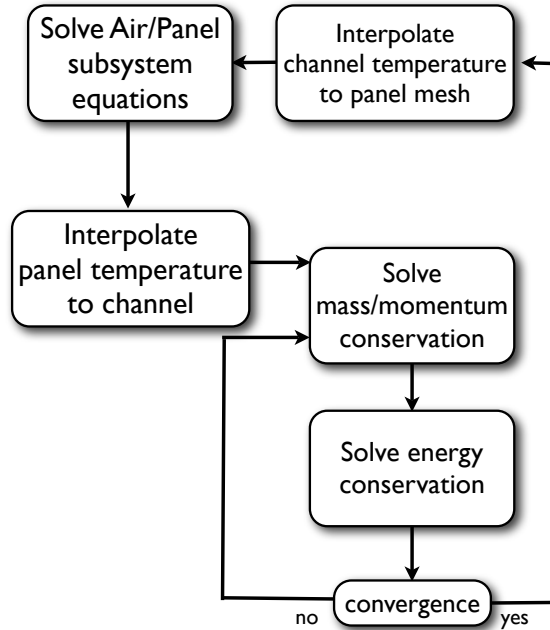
Solve Air/Panel subsystem equations

Interpolate channel temperature to panel mesh

Interpolate panel temperature to channel

Solve mass/momentum conservation

Solve energy conservation

no

convergence

yes